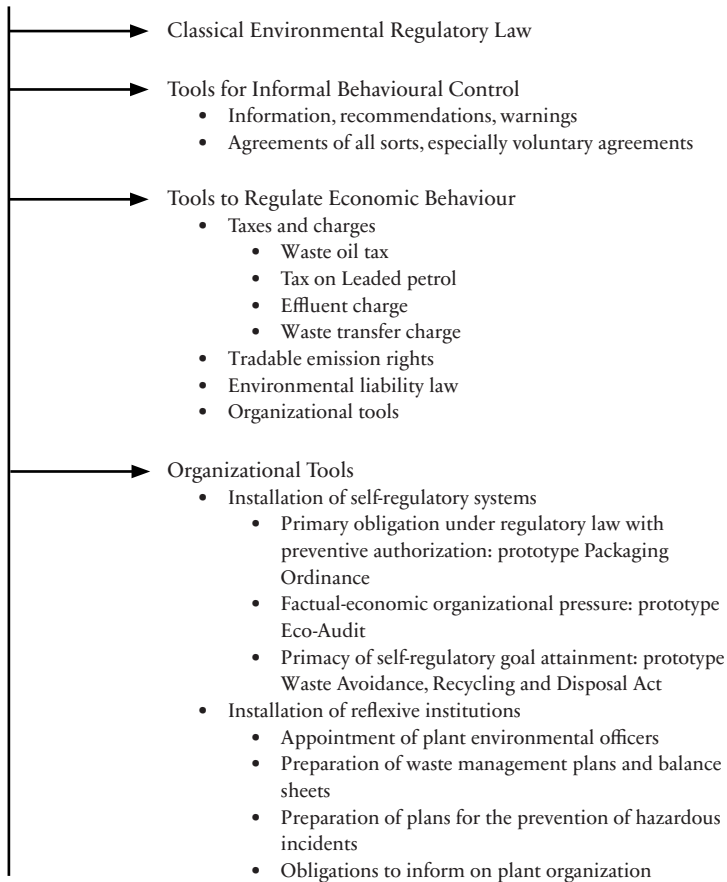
Classical Environmental Regulatory Law

Tools for Informal Behavioural Control
- Information, recommendations, warnings
- Agreements of all sorts, especially voluntary agreements

Tools to Regulate Economic Behaviour
- Taxes and charges
  - Waste oil tax
  - Tax on Leaded petrol
  - Effluent charge
  - Waste transfer charge
- Tradable emission rights
- Environmental liability law
- Organizational tools

Organizational Tools
- Installation of self-regulatory systems
  - Primary obligation under regulatory law with preventive authorization: prototype Packaging Ordinance
  - Factual-economic organizational pressure: prototype Eco-Audit
  - Primacy of self-regulatory goal attainment: prototype Waste Avoidance, Recycling and Disposal Act
- Installation of reflexive institutions
  - Appointment of plant environmental officers
  - Preparation of waste management plans and balance sheets
  - Preparation of plans for the prevention of hazardous incidents
  - Obligations to inform on plant organization